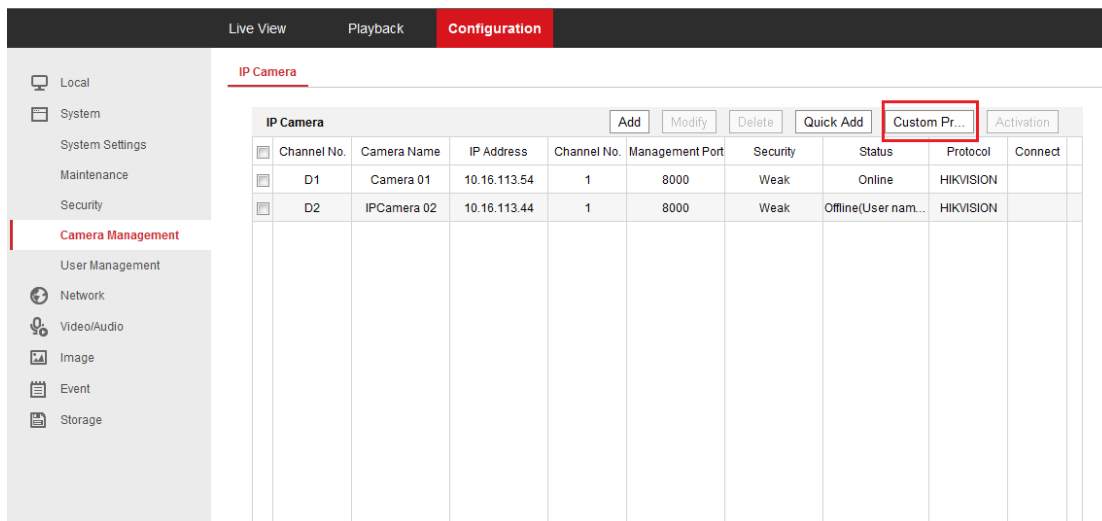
Live View Playback Configuration

Local
System
System Settings
Maintenance
Security
Camera Management
User Management
Network
Video/Audio
Image
Event
Storage

IP Camera

IP Camera
Add Modify Delete Quick Add Custom Pr... Activation

| | Channel No. | Camera Name | IP Address | Channel No. | Management Port | Security | Status | Protocol | Connect |
|---|---|---|---|---|---|---|---|---|---|
| | D1 | Camera 01 | 10.16.113.54 | 1 | 8000 | Weak | Online | HIKVISION | |
| | D2 | IPCamera 02 | 10.16.113.44 | 1 | 8000 | Weak | Offline(User nam... | HIKVISION | |